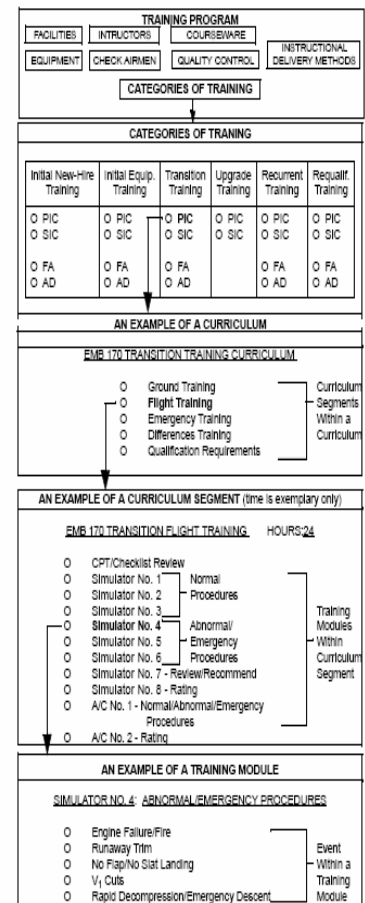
TRAINING PROGRAM

FACILITIES
INTRUCTORS
COURSEWARE
EQUIPMENT
CHECK AIRMEN
QUALITY CONTROL
INSTRUCTIONAL DELIVERY METHODS

CATEGORIES OF TRAINING

CATEGORIES OF TRANING

| Initial New-Hire Training | Initial Equip. Training | Transition Training | Upgrade Training | Recurrent Training | Requalif. Training |
|---|---|---|---|---|---|
| O PIC<br>O SIC<br>O FA<br>O AD | O PIC<br>O SIC<br>O FA<br>O AD | O PIC<br>O SIC<br>O FA<br>O AD | O PIC<br>O SIC | O PIC<br>O SIC<br>O FA<br>O AD | O PIC<br>O SIC<br>O FA<br>O AD |

AN EXAMPLE OF A CURRICULUM

EMB 170 TRANSITION TRAINING CURRICULUM

O Ground Training
O Flight Training
O Emergency Training
O Differences Training
O Qualification Requirements

Curriculum Segments Within a Curriculum

AN EXAMPLE OF A CURRICULUM SEGMENT (time is exemplary only)

EMB 170 TRANSITION FLIGHT TRAINING HOURS:24

O CPT/Checklist Review
O Simulator No. 1
O Simulator No. 2
O Simulator No. 3
Normal Procedures
O Simulator No. 4
O Simulator No. 5
O Simulator No. 6
Abnormal/ Emergency Procedures
O Simulator No. 7 - Review/Recommend
O Simulator No. 8 - Rating
O A/C No. 1 - Normal/Abnormal/Emergency Procedures
O A/C No. 2 - Rating

Training Modules Within Curriculum Segment

AN EXAMPLE OF A TRAINING MODULE

SIMULATOR NO. 4: ABNORMAL/EMERGENCY PROCEDURES

O Engine Failure/Fire
O Runaway Trim
O No Flap/No Slat Landing
O $V_1$ Cuts
O Rapid Decompression/Emergency Descent

Event Within a Training Module